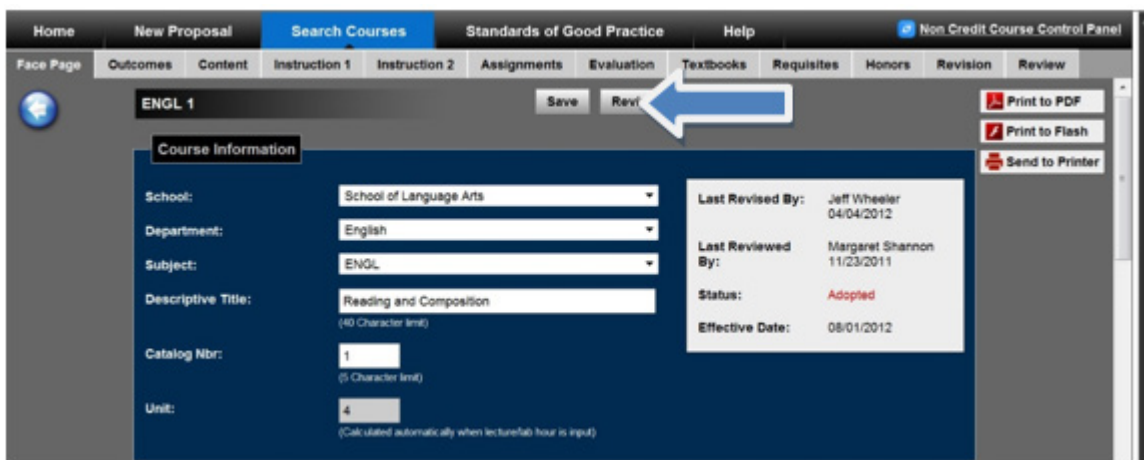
Home | New Proposal | Search Courses | Standards of Good Practice | Help | Non Credit Course Control Panel

Face Page | Outcomes | Content | Instruction 1 | Instruction 2 | Assignments | Evaluation | Textbooks | Requisites | Honors | Revision | Review

ENGL 1

Save | Revi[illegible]

Print to PDF
Print to Flash
Send to Printer

Course Information

School: School of Language Arts

Department: English

Subject: ENGL

Descriptive Title: Reading and Composition
(40 Character limit)

Catalog Nbr: 1
(5 Character limit)

Unit: 4
(Calculated automatically when lecture/lab hour is input)

Last Revised By: Jeff Wheeler 04/04/2012

Last Reviewed By: Margaret Shannon 11/23/2011

Status: Adopted

Effective Date: 08/01/2012